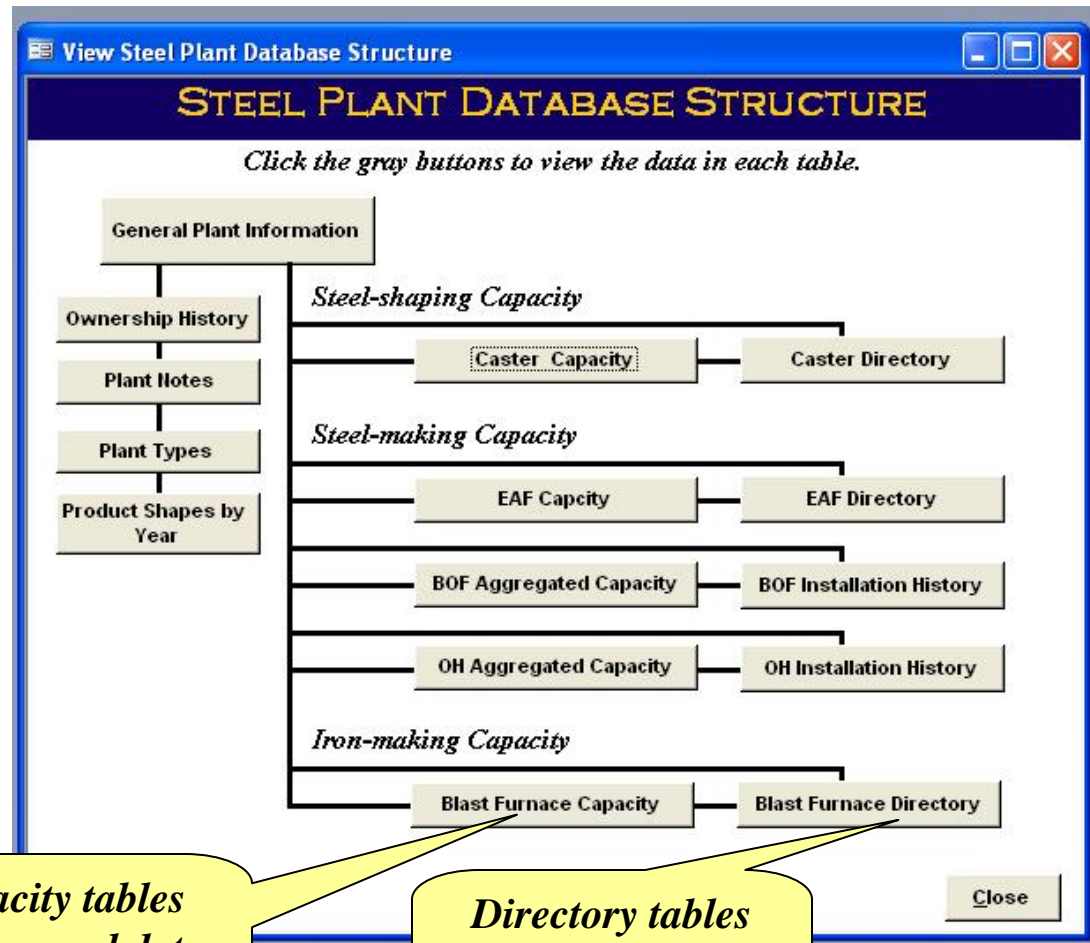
View Steel Plant Database Structure

STEEL PLANT DATABASE STRUCTURE

Click the gray buttons to view the data in each table.

General Plant Information

Ownership History

Plant Notes

Plant Types

Product Shapes by Year

Steel-shaping Capacity

Caster Capacity

Caster Directory

Steel-making Capacity

EAF Capcity

EAF Directory

BOF Aggregated Capacity

BOF Installation History

OH Aggregated Capacity

OH Installation History

Iron-making Capacity

Blast Furnace Capacity

Blast Furnace Directory

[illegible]acity tables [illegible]

Directory tables

Close